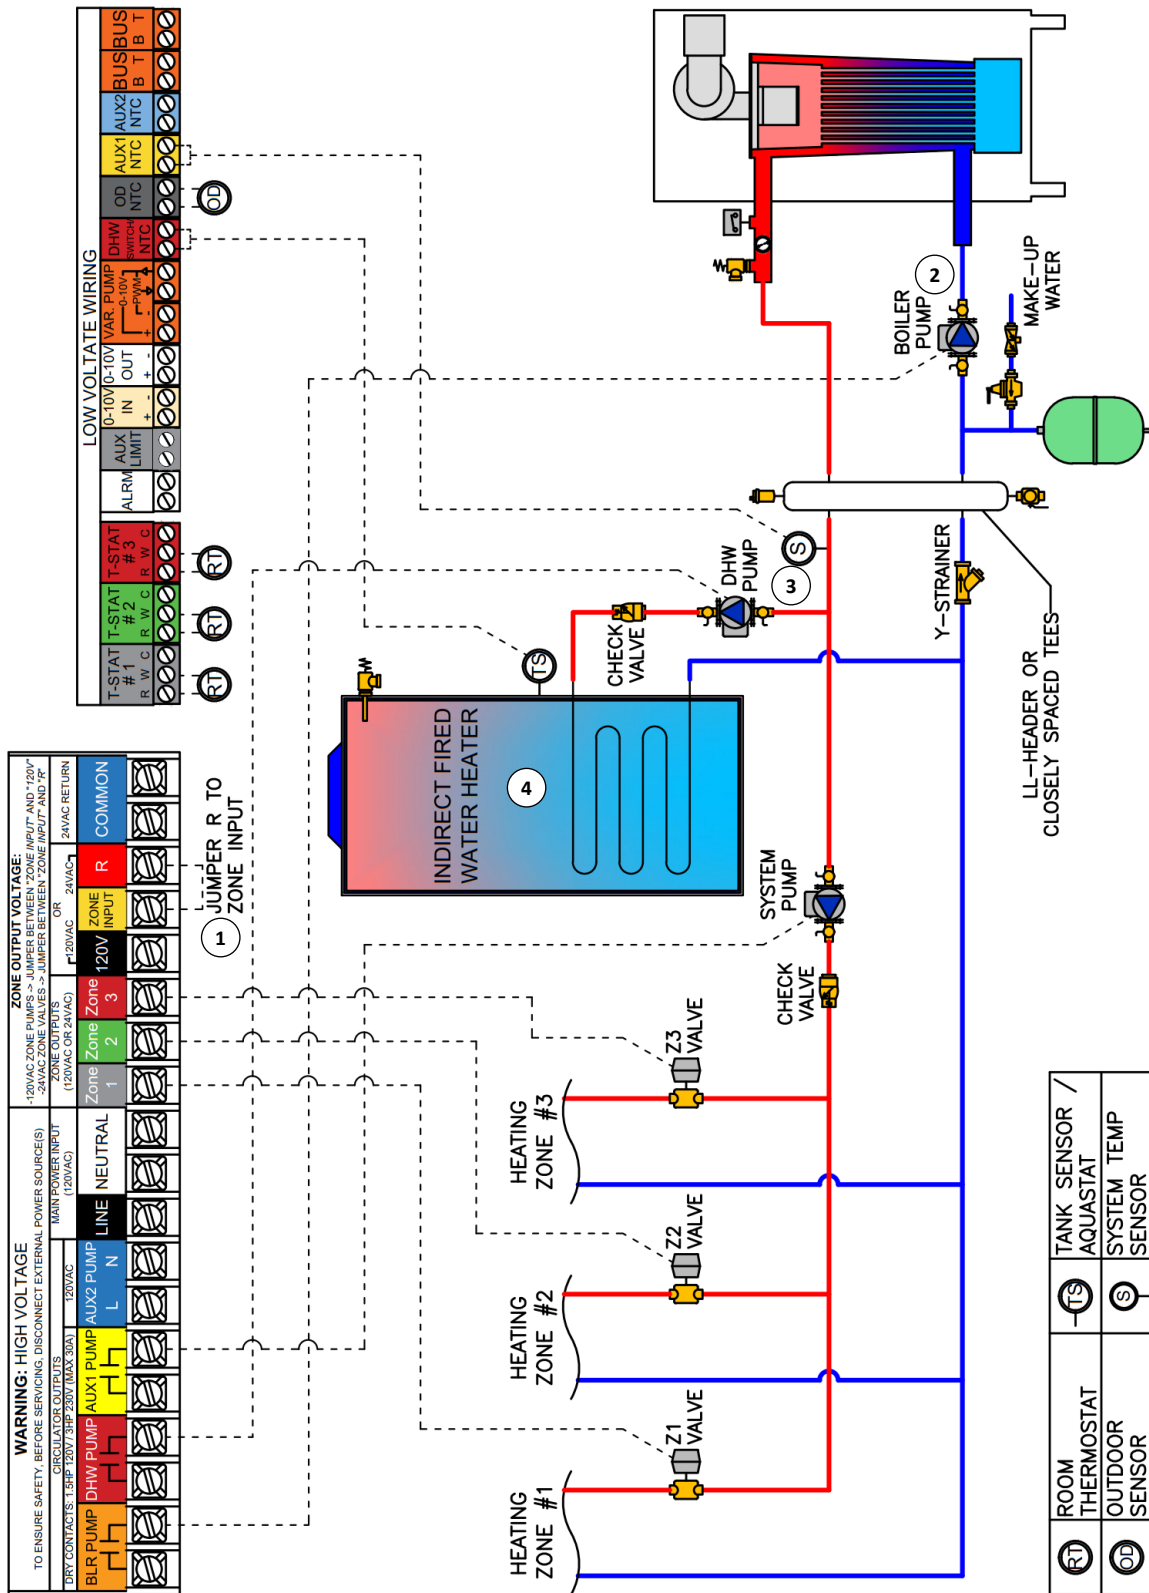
WARNING: HIGH VOLTAGE
TO ENSURE SAFETY, BEFORE SERVICING, DISCONNECT EXTERNAL POWER SOURCE(S)

DRY CONTACTS: 1.5HP 120V / 3HP 230V (MAX 30A)
CIRCULATOR OUTPUTS
120VAC
MAIN POWER INPUT (120VAC)

ZONE OUTPUT VOLTAGE:
-120VAC ZONE PUMPS -> JUMPER BETWEEN "ZONE INPUT" AND "120V"
-24VAC ZONE VALVES -> JUMPER BETWEEN "ZONE INPUT" AND "R"
ZONE OUTPUTS (120VAC OR 24VAC)
120VAC OR 24VAC
24VAC RETURN

BLR PUMP | DHW PUMP | AUX1 PUMP | AUX2 PUMP L N | LINE | NEUTRAL | Zone 1 | Zone 2 | Zone 3 | 120V | ZONE INPUT | R | COMMON

JUMPER R TO ZONE INPUT
1

LOW VOLTAGE WIRING
T-STAT #1 R W C | T-STAT #2 R W C | T-STAT #3 R W C | ALRM | AUX LIMIT | 0-10V IN + - | 0-10V OUT + - | VAR. PUMP 0-10V PWM + - | DHW SWITCH/ NTC | OD NTC | AUX1 NTC | AUX2 NTC | BUS B T | BUS B T

RT RT RT OD

2
BOILER PUMP
MAKE-UP WATER
3
DHW PUMP
CHECK VALVE
S
TS
Y-STRAINER
LL-HEADER OR CLOSELY SPACED TEES
INDIRECT FIRED WATER HEATER
4
SYSTEM PUMP
CHECK VALVE
Z3 VALVE
Z2 VALVE
Z1 VALVE
HEATING ZONE #3
HEATING ZONE #2
HEATING ZONE #1

RT ROOM THERMOSTAT
OD OUTDOOR SENSOR
TS TANK SENSOR / AQUASTAT
S SYSTEM TEMP SENSOR